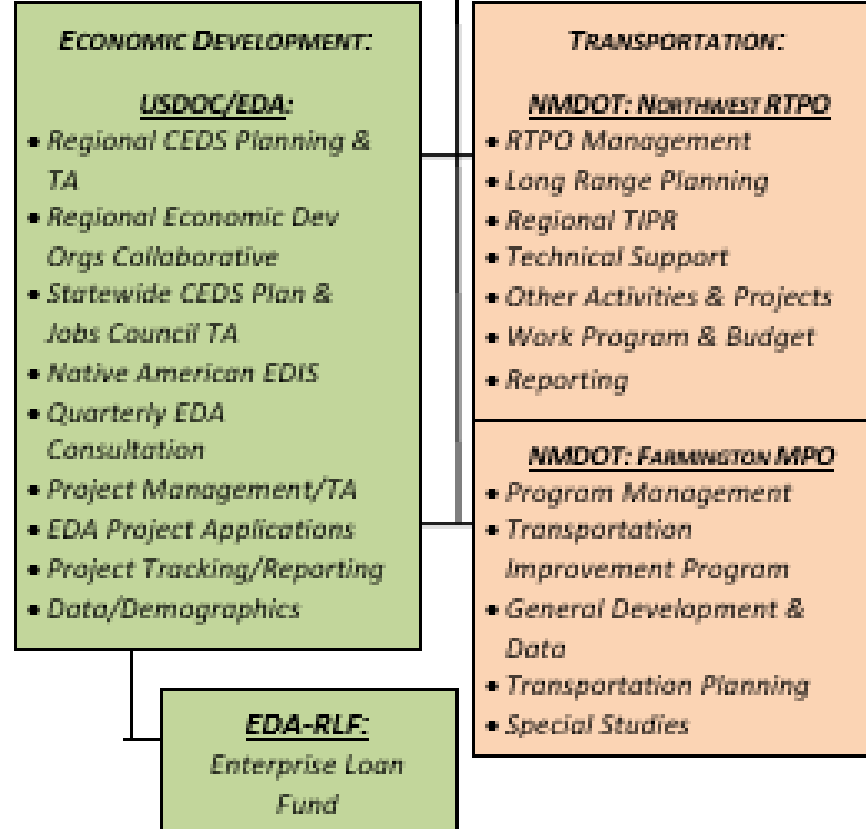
ECONOMIC DEVELOPMENT:

USDOC/EDA:

• Regional CEDS Planning & TA
• Regional Economic Dev Orgs Collaborative
• Statewide CEDS Plan & Jobs Council TA
• Native American EDIS
• Quarterly EDA Consultation
• Project Management/TA
• EDA Project Applications
• Project Tracking/Reporting
• Data/Demographics

EDA-RLF:
Enterprise Loan Fund

TRANSPORTATION:

NMDOT: NORTHWEST RTPO
• RTPO Management
• Long Range Planning
• Regional TIPR
• Technical Support
• Other Activities & Projects
• Work Program & Budget
• Reporting

NMDOT: FARMINGTON MPO
• Program Management
• Transportation Improvement Program
• General Development & Data
• Transportation Planning
• Special Studies